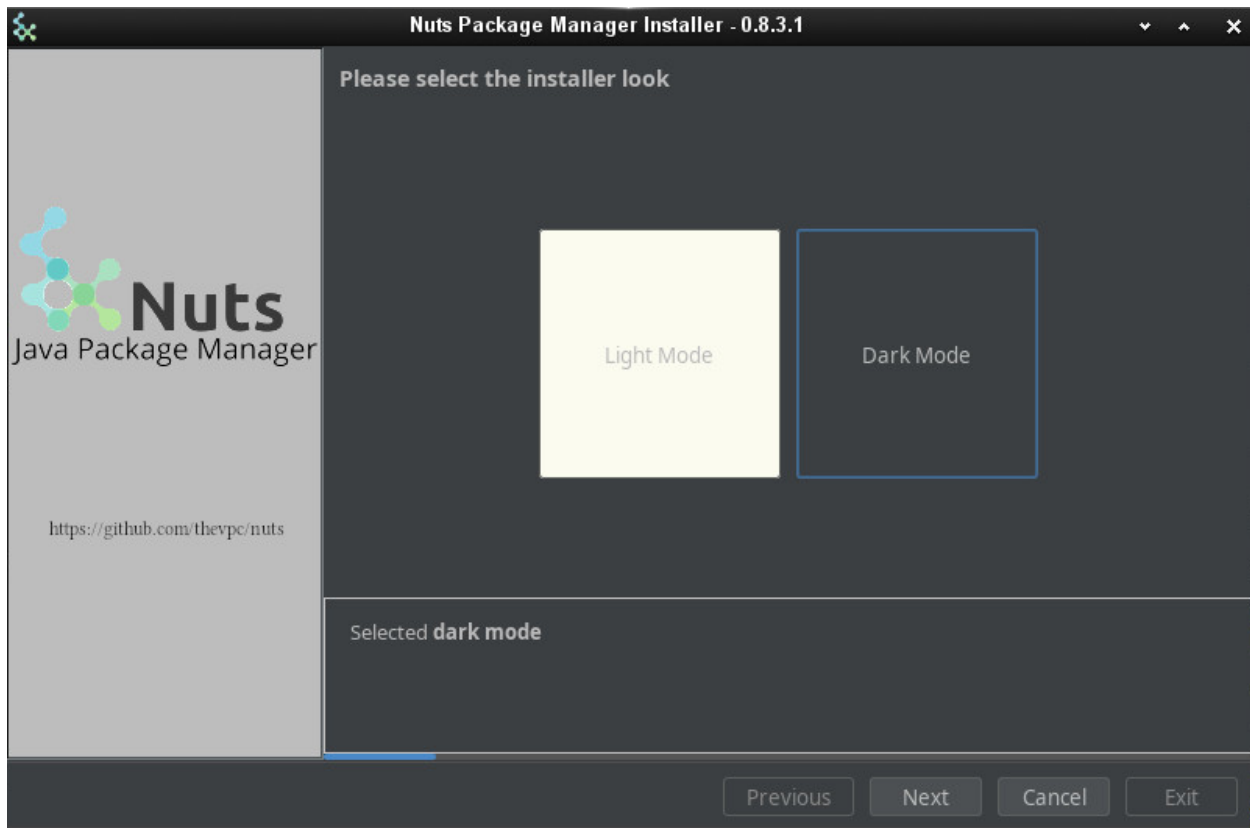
Nuts Package Manager Installer - 0.8.3.1

Nuts
Java Package Manager

https://github.com/thevpc/nuts

Please select the installer look

Light Mode

Dark Mode

Selected **dark mode**

Previous Next Cancel Exit